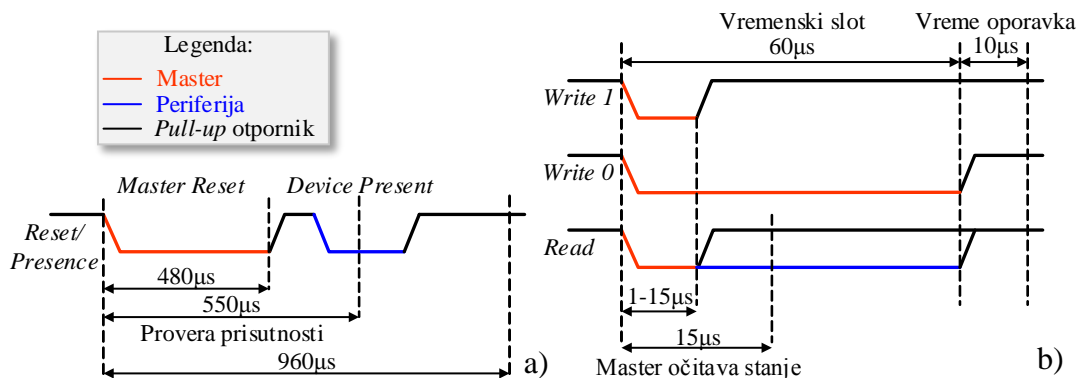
Legenda:
Master
Periferija
Pull-up otpornik

Master Reset
Device Present
Reset/
Presence
480µs
550µs
Provera prisutnosti
960µs
a)

Vremenski slot
60µs
Vreme oporavka
10µs
Write 1
Write 0
Read
1-15µs
15µs
Master očitava stanje
b)